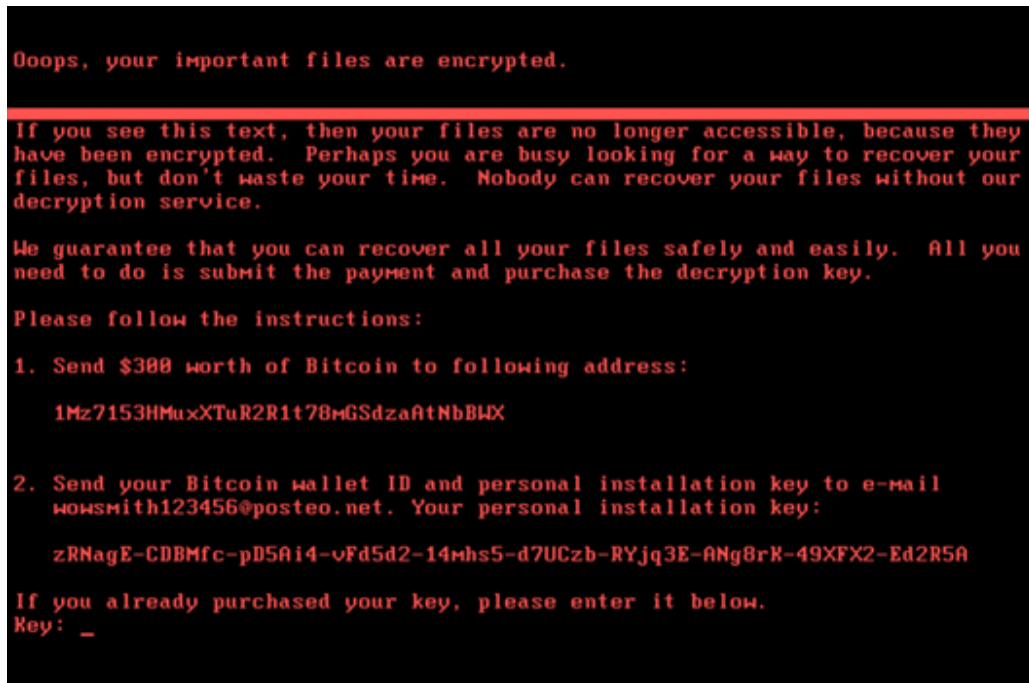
Ooops, your important files are encrypted.

If you see this text, then your files are no longer accessible, because they have been encrypted. Perhaps you are busy looking for a way to recover your files, but don't waste your time. Nobody can recover your files without our decryption service.

We guarantee that you can recover all your files safely and easily. All you need to do is submit the payment and purchase the decryption key.

Please follow the instructions:

1. Send $300 worth of Bitcoin to following address:

1Mz7153HMuxXTuR2R1t78mGSdzaAtNbBWX

2. Send your Bitcoin wallet ID and personal installation key to e-mail wowsmith123456@posteo.net. Your personal installation key:

zRNagE-CDBMfc-pD5Ai4-vFd5d2-14mhs5-d7UCzb-RYjq3E-ANg8rK-49XFX2-Ed2R5A

If you already purchased your key, please enter it below.
Key: _